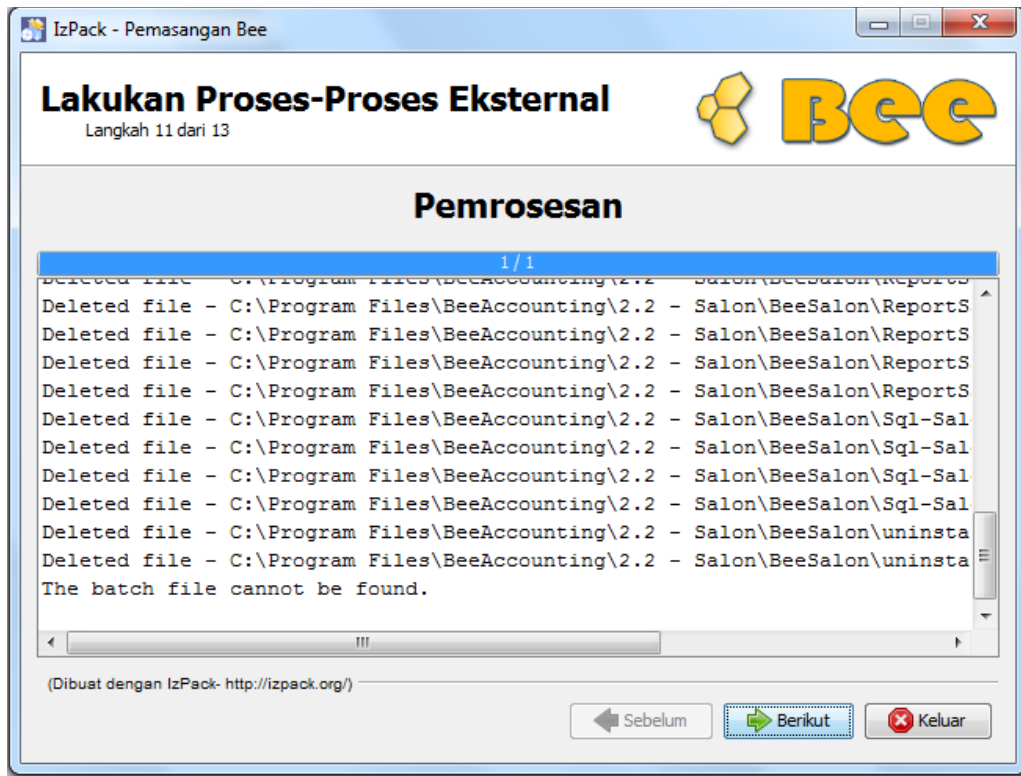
IzPack - Pemasangan Bee

Lakukan Proses-Proses Eksternal
Langkah 11 dari 13

Bee

Pemrosesan

1 / 1

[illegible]
Deleted file - C:\Program Files\BeeAccounting\2.2 - Salon\BeeSalon\ReportS
Deleted file - C:\Program Files\BeeAccounting\2.2 - Salon\BeeSalon\ReportS
Deleted file - C:\Program Files\BeeAccounting\2.2 - Salon\BeeSalon\ReportS
Deleted file - C:\Program Files\BeeAccounting\2.2 - Salon\BeeSalon\ReportS
Deleted file - C:\Program Files\BeeAccounting\2.2 - Salon\BeeSalon\Sql-Sal
Deleted file - C:\Program Files\BeeAccounting\2.2 - Salon\BeeSalon\Sql-Sal
Deleted file - C:\Program Files\BeeAccounting\2.2 - Salon\BeeSalon\Sql-Sal
Deleted file - C:\Program Files\BeeAccounting\2.2 - Salon\BeeSalon\Sql-Sal
Deleted file - C:\Program Files\BeeAccounting\2.2 - Salon\BeeSalon\uninsta
Deleted file - C:\Program Files\BeeAccounting\2.2 - Salon\BeeSalon\uninsta
The batch file cannot be found.

(Dibuat dengan IzPack- http://izpack.org/)

Sebelum
Berikut
Keluar